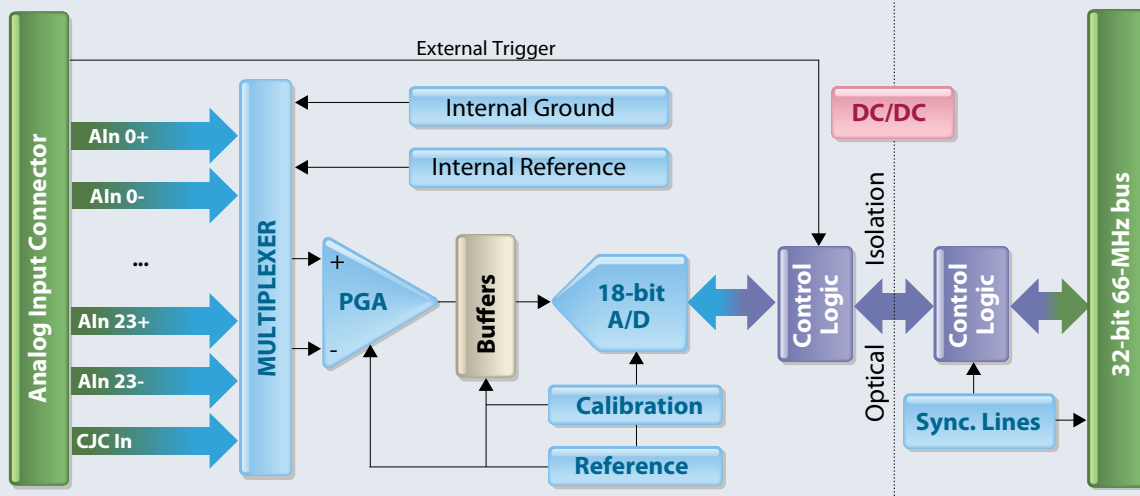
Analog Input Connector

External Trigger

AIn 0+

AIn 0-

...

AIn 23+

AIn 23-

CJC In

MULTIPLEXER

Internal Ground

Internal Reference

+

PGA

-

Buffers

18-bit A/D

Calibration

Reference

DC/DC

Control Logic

Optical Isolation

Control Logic

Sync. Lines

32-bit 66-MHz bus